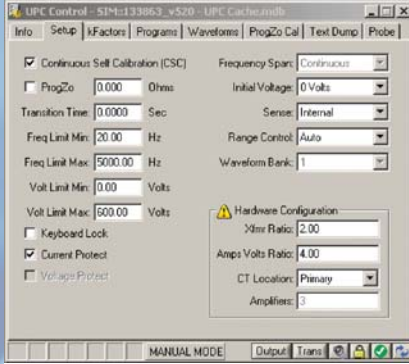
UPC Control - SIM::133863_v520 - UPC Cache.mdb

Info | Setup | kFactors | Programs | Waveforms | ProgZo Cal | Text Dump | Probe

Continuous Self Calibration (CSC)

ProgZo 0.000 Ohms

Transition Time 0.0000 Sec

Freq Limit Min 20.00 Hz

Freq Limit Max 5000.00 Hz

Volt Limit Min 0.00 Volts

Volt Limit Max 600.00 Volts

Keyboard Lock

Current Protect

Voltage Protect

Frequency Span Continuous

Initial Voltage 0 Volts

Sense Internal

Range Control Auto

Waveform Bank 1

Hardware Configuration

Xfmr Ratio 2.00

Amps Volts Ratio 4.00

CT Location Primary

Amplifiers 3

MANUAL MODE | Output | Trans